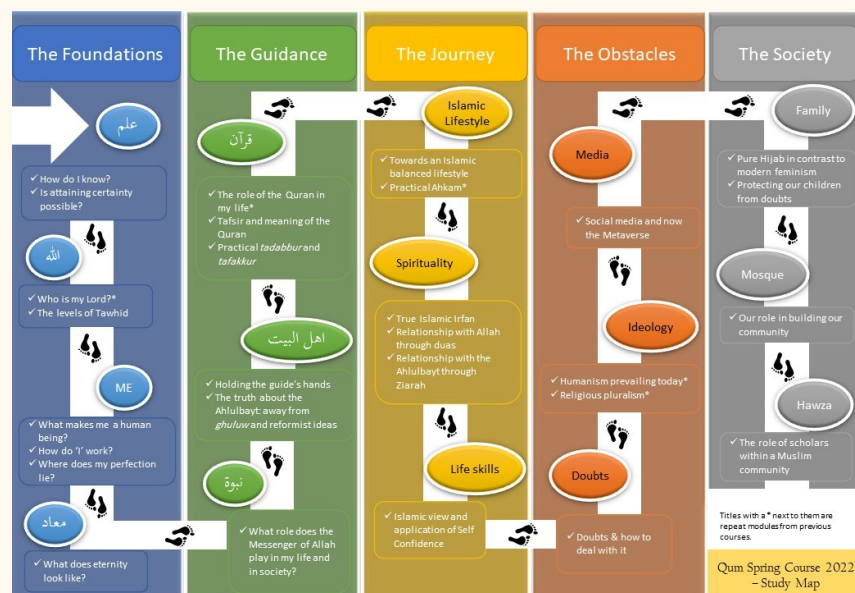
The Foundations

علم

✓ How do I know?
✓ Is attaining certainty possible?

الله

✓ Who is my Lord?*
✓ The levels of Tawhid

ME

✓ What makes me a human being?
✓ How do 'I' work?
✓ Where does my perfection lie?

معاد

✓ What does eternity look like?

The Guidance

قرآن

✓ The role of the Quran in my life*
✓ Tafsir and meaning of the Quran
✓ Practical *tadabbur* and *tafakkur*

اهل البيت

✓ Holding the guide's hands
✓ The truth about the Ahlulbayt: away from *ghuluw* and reformist ideas

نبوة

✓ What role does the Messenger of Allah play in my life and in society?

The Journey

Islamic Lifestyle

✓ Towards an Islamic balanced lifestyle
✓ Practical Ahkam*

Spirituality

✓ True Islamic Irfan
✓ Relationship with Allah through duas
✓ Relationship with the Ahlulbayt through Ziarah

Life skills

✓ Islamic view and application of Self Confidence

The Obstacles

Media

✓ Social media and now the Metaverse

Ideology

✓ Humanism prevailing today*
✓ Religious pluralism*

Doubts

✓ Doubts & how to deal with it

The Society

Family

✓ Pure Hijab in contrast to modern feminism
✓ Protecting our children from doubts

Mosque

✓ Our role in building our community

Hawza

✓ The role of scholars within a Muslim community

Titles with a * next to them are repeat modules from previous courses.

Qum Spring Course 2022 – Study Map